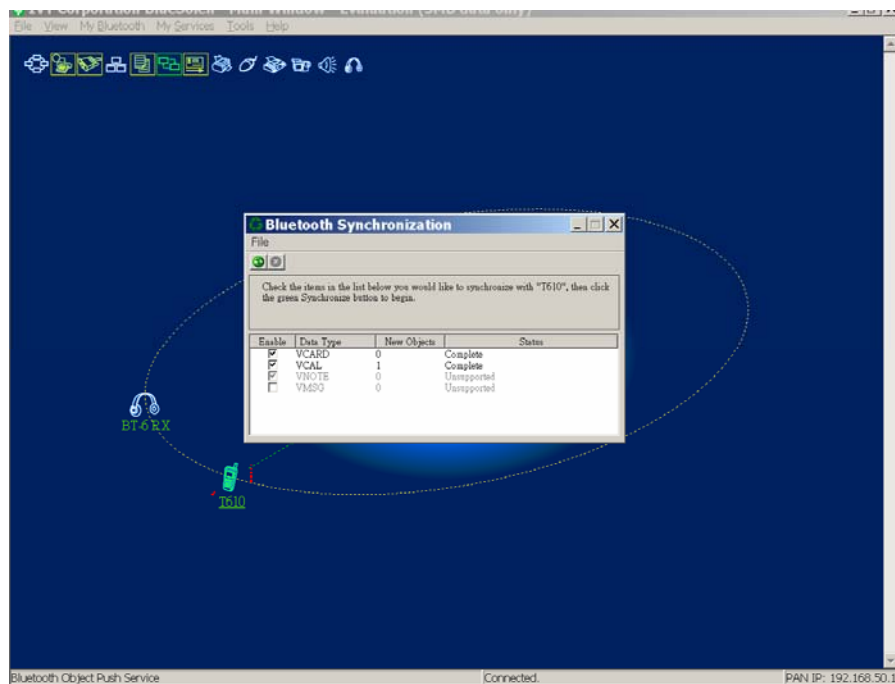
File View My Bluetooth My Services Tools Help

Bluetooth Synchronization

File

Check the items in the list below you would like to synchronize with "T610", then click the green Synchronize button to begin.

| Enable | Data Type | New Objects | Status |
|---|---|---|---|
| ☑ | VCARD | 0 | Complete |
| ☑ | VCAL | 1 | Complete |
| ☑ | VNOTE | 0 | Unsupported |
| ☐ | VMSG | 0 | Unsupported |

BT-6 RX

T610

Bluetooth Object Push Service

Connected.

PAN IP: 192.168.50.1